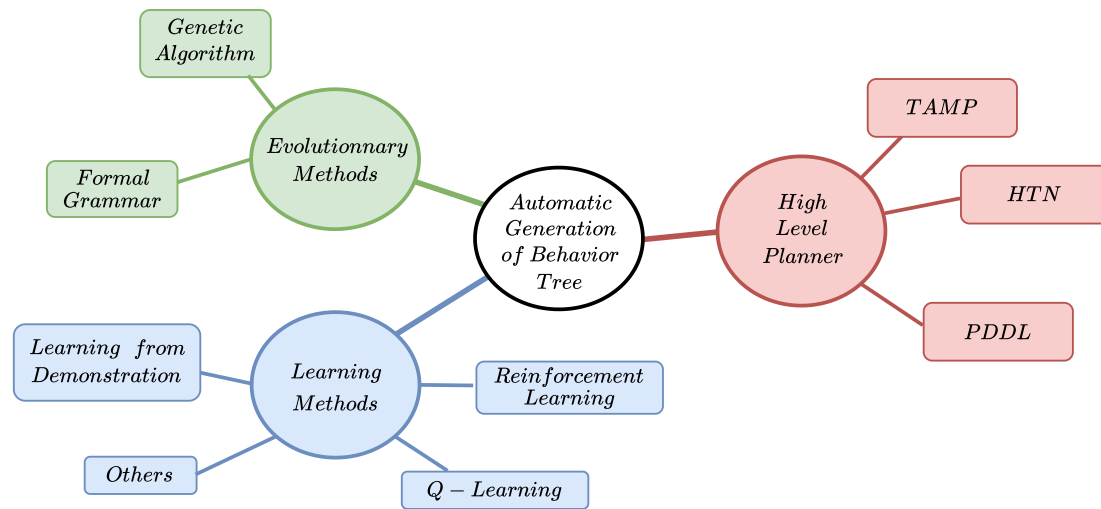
Genetic Algorithm

Evolutionnary Methods

Formal Grammar

Automatic Generation of Behavior Tree

High Level Planner

TAMP

HTN

PDDL

Learning from Demonstration

Learning Methods

Reinforcement Learning

Others

$Q-Learning$